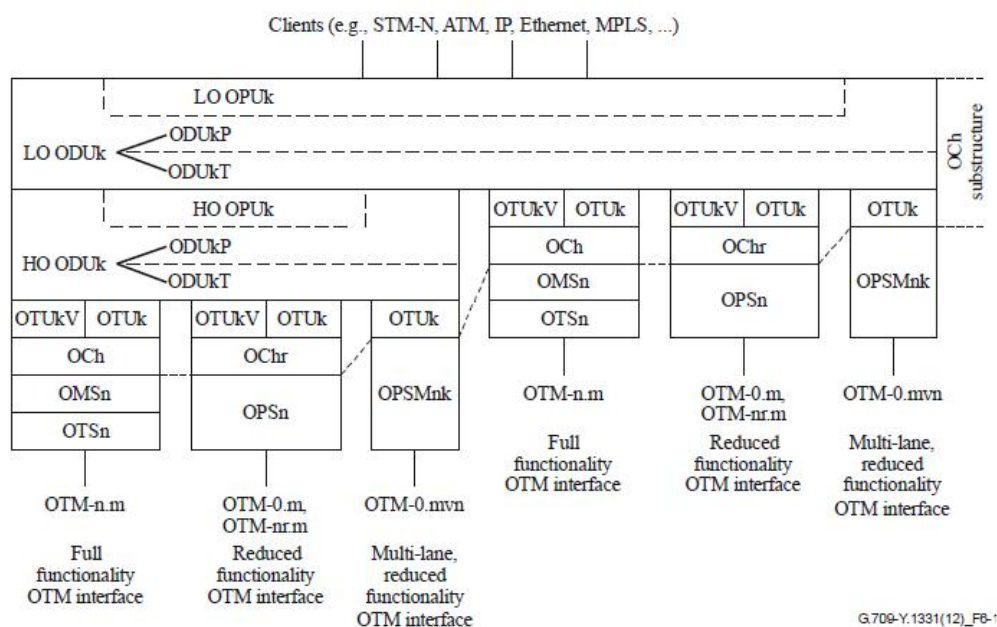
Clients (e.g., STM-N, ATM, IP, Ethernet, MPLS, ...)

LO OPUk

LO ODUk

ODUkP

ODUkT

OCh substructure

HO OPUk

HO ODUk

ODUkP

ODUkT

OTUkV

OTUk

OCh

OMSn

OTSn

OTM-n.m

Full functionality OTM interface

OTUkV

OTUk

OChr

OPSn

OTM-0.m, OTM-nr.m

Reduced functionality OTM interface

OTUk

OPSMnk

OTM-0.mvn

Multi-lane, reduced functionality OTM interface

OTUkV

OTUk

OCh

OMSn

OTSn

OTM-n.m

Full functionality OTM interface

OTUkV

OTUk

OChr

OPSn

OTM-0.m, OTM-nr.m

Reduced functionality OTM interface

OTUk

OPSMnk

OTM-0.mvn

Multi-lane, reduced functionality OTM interface

G.709-Y.1331(12)_F6-1